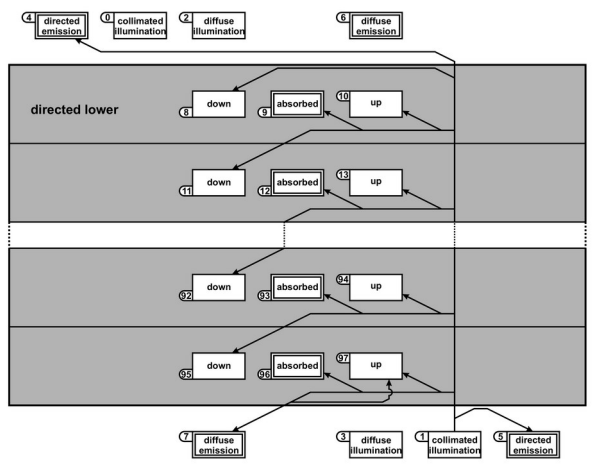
4 directed emission
0 collimated illumination
2 diffuse illumination
6 diffuse emission

directed lower

8 down
9 absorbed
10 up

11 down
12 absorbed
13 up

92 down
93 absorbed
94 up

95 down
96 absorbed
97 up

7 diffuse emission
3 diffuse illumination
1 collimated illumination
5 directed emission